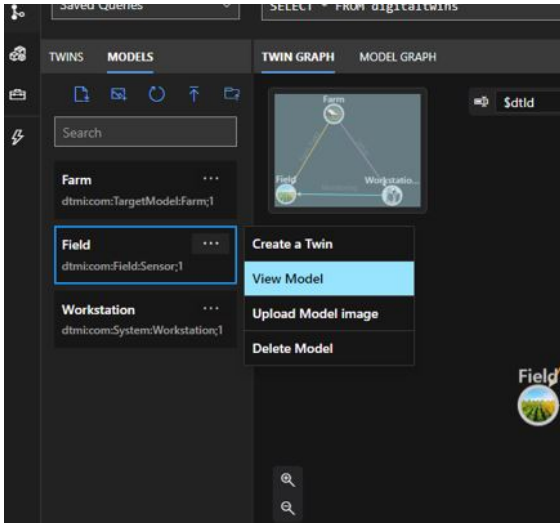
Saved Queries

SELECT * FROM digitaltwins

TWINS MODELS

TWIN GRAPH MODEL GRAPH

Search

Farm

Field

Workstatio...

$dtId

Farm ···
dtmi:com:TargetModel:Farm;1

Field ···
dtmi:com:Field:Sensor;1

Create a Twin

View Model

Upload Model image

Delete Model

Workstation ···
dtmi:com:System:Workstation;1

Field